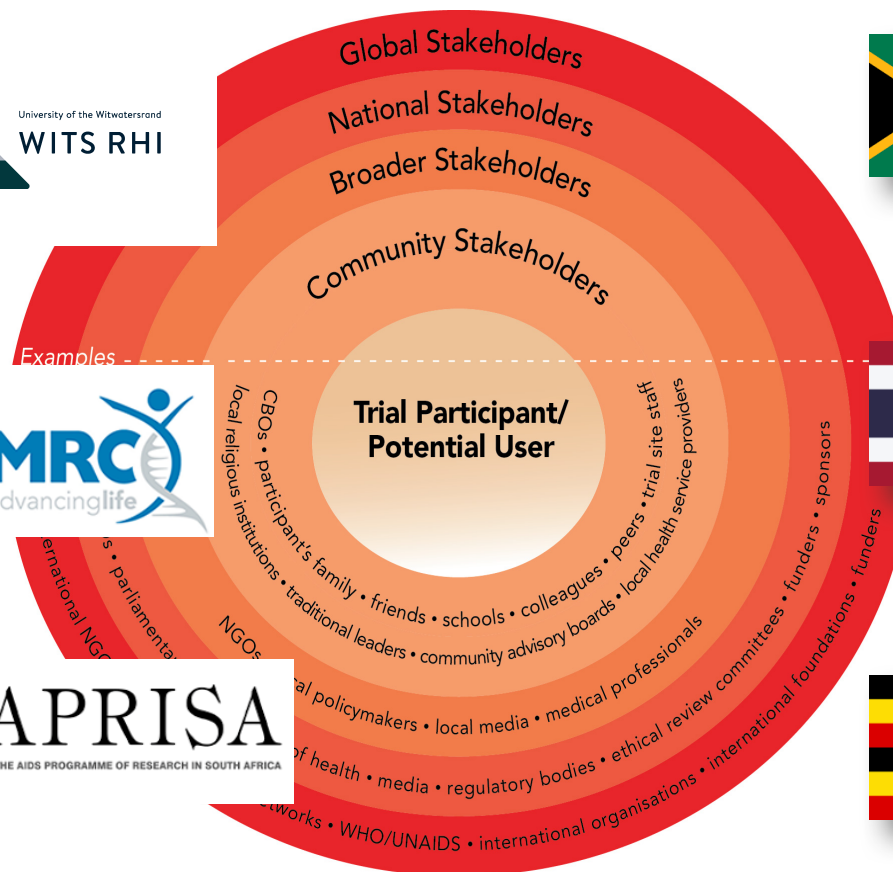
Global Stakeholders

National Stakeholders

Broader Stakeholders

Community Stakeholders

Examples

Trial Participant/ Potential User

CBOs • participant's family • friends • schools • colleagues • peers • trial site staff

local religious institutions • traditional leaders • community advisory boards • local health service providers

NGOs • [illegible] policymakers • local media • medical professionals

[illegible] of health • media • regulatory bodies • ethical review committees • funders • sponsors

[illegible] • parliamenta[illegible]

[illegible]nternational NGO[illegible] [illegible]tworks • WHO/UNAIDS • international organisations • international foundations • funders

University of the Witwatersrand
WITS RHI

MRC
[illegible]dvancinglife

APRISA
THE AIDS PROGRAMME OF RESEARCH IN SOUTH AFRICA